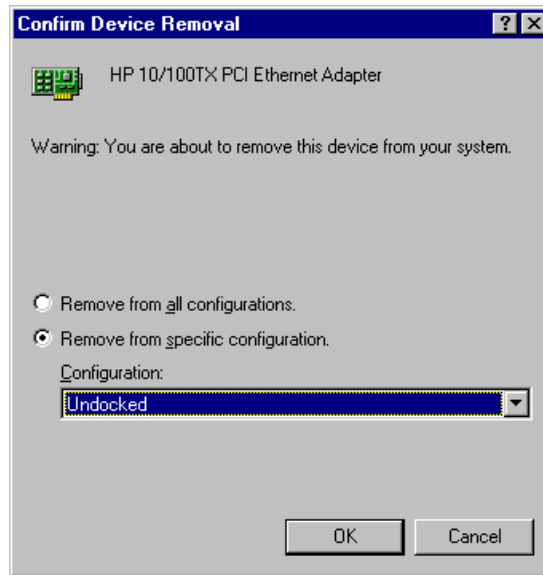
Confirm Device Removal

? X

HP 10/100TX PCI Ethernet Adapter

Warning: You are about to remove this device from your system.

Remove from all configurations.

Remove from specific configuration.

Configuration:

Undocked

OK

Cancel